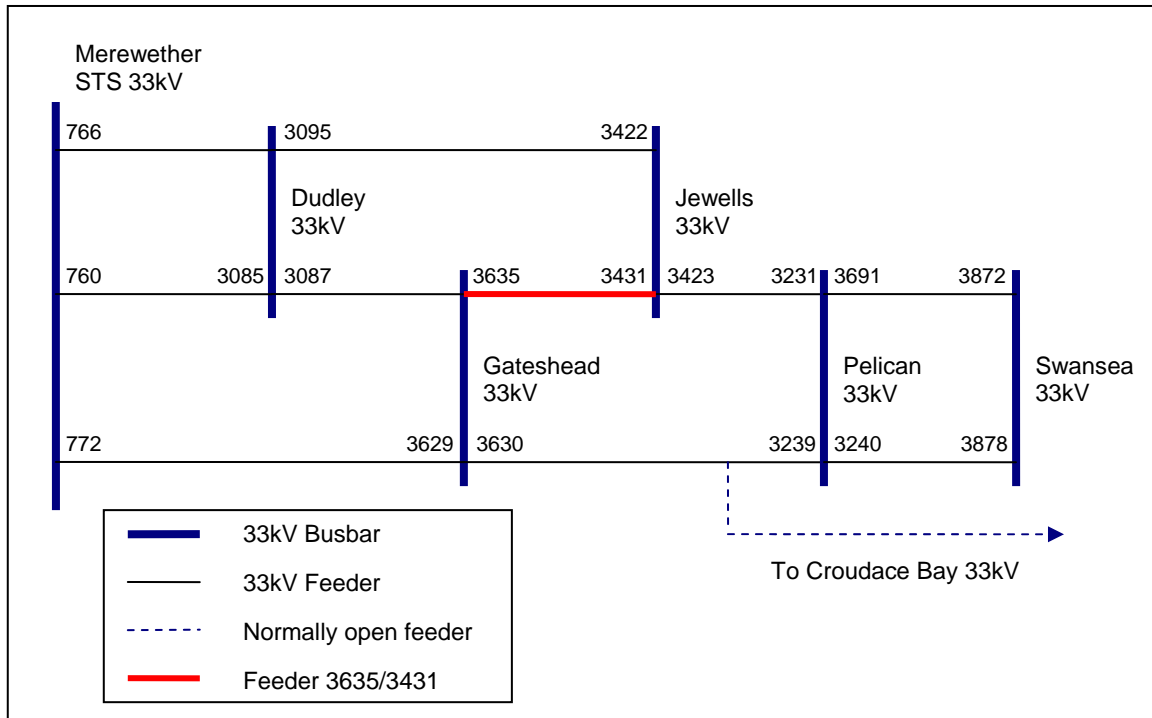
Merewether STS 33kV

766
3095
3422

Dudley 33kV

Jewells 33kV

760
3085
3087
3635
3431
3423
3231
3691
3872

Gateshead 33kV

Pelican 33kV

Swansea 33kV

772
3629
3630
3239
3240
3878

33kV Busbar
33kV Feeder
Normally open feeder
Feeder 3635/3431

To Croudace Bay 33kV